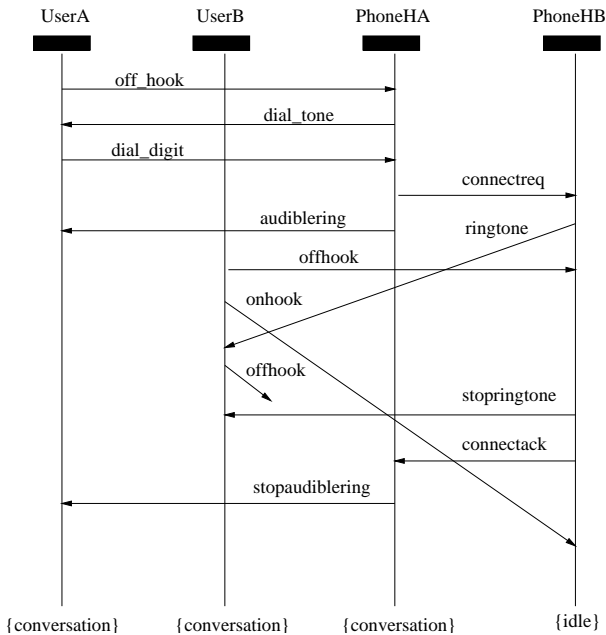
UserA UserB PhoneHA PhoneHB

off_hook
dial_tone
dial_digit
connectreq
audiblering
ringtone
offhook
onhook
offhook
stopringtone
connectack
stopaudiblering

{conversation} {conversation} {conversation} {idle}